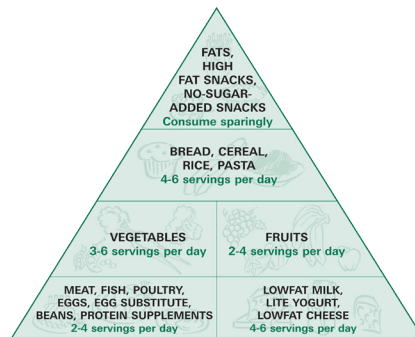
FATS, HIGH FAT SNACKS, NO-SUGAR-ADDED SNACKS
Consume sparingly

BREAD, CEREAL, RICE, PASTA
4-6 servings per day

VEGETABLES
3-6 servings per day

FRUITS
2-4 servings per day

MEAT, FISH, POULTRY, EGGS, EGG SUBSTITUTE, BEANS, PROTEIN SUPPLEMENTS
2-4 servings per day

LOWFAT MILK, LITE YOGURT, LOWFAT CHEESE
4-6 servings per day